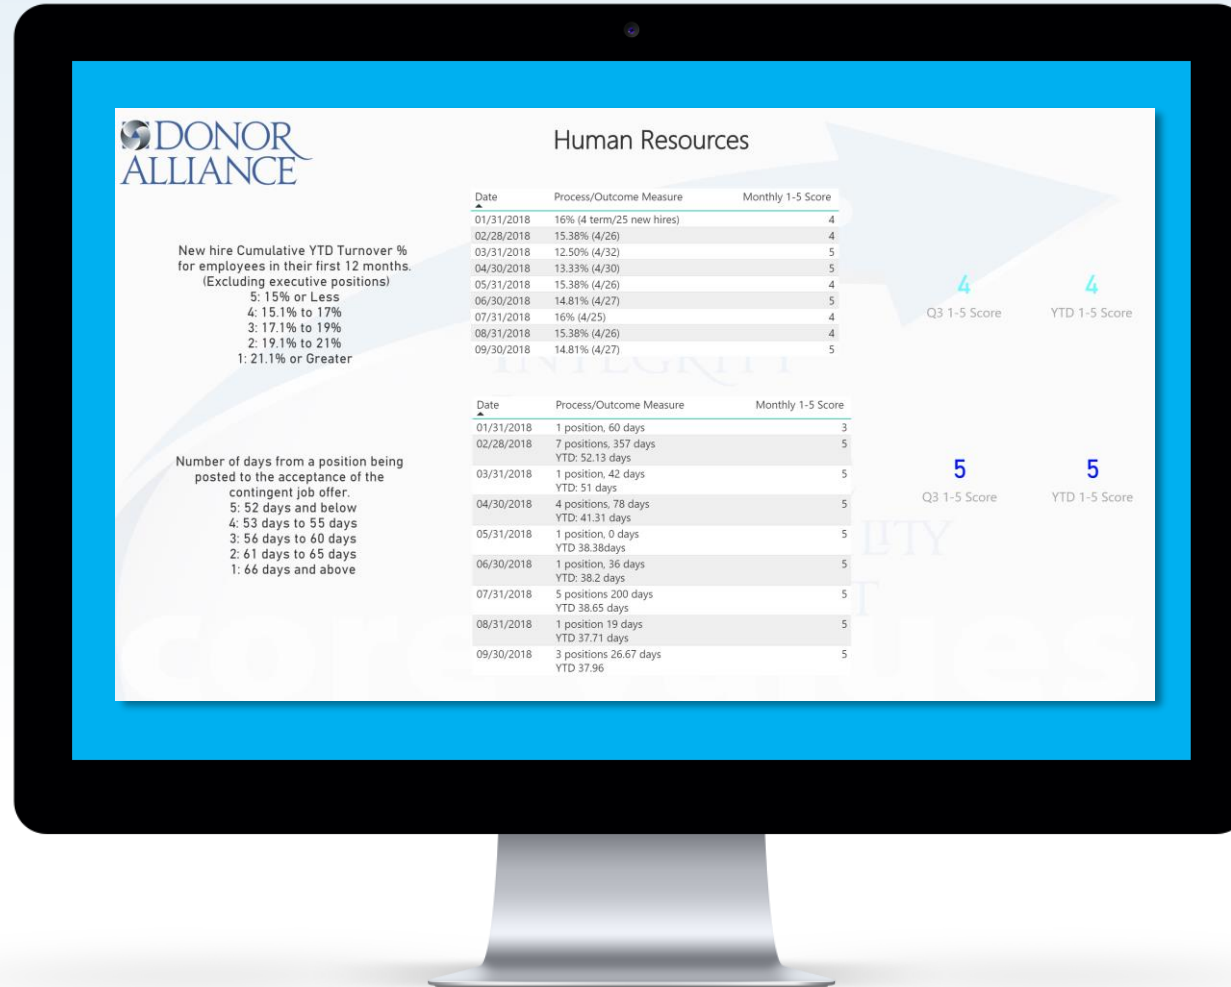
DONOR ALLIANCE

Human Resources

New hire Cumulative YTD Turnover % for employees in their first 12 months. (Excluding executive positions)
5: 15% or Less
4: 15.1% to 17%
3: 17.1% to 19%
2: 19.1% to 21%
1: 21.1% or Greater

| Date | Process/Outcome Measure | Monthly 1-5 Score |
|---|---|---|
| 01/31/2018 | 16% (4 term/25 new hires) | 4 |
| 02/28/2018 | 15.38% (4/26) | 4 |
| 03/31/2018 | 12.50% (4/32) | 5 |
| 04/30/2018 | 13.33% (4/30) | 5 |
| 05/31/2018 | 15.38% (4/26) | 4 |
| 06/30/2018 | 14.81% (4/27) | 5 |
| 07/31/2018 | 16% (4/25) | 4 |
| 08/31/2018 | 15.38% (4/26) | 4 |
| 09/30/2018 | 14.81% (4/27) | 5 |

4
Q3 1-5 Score

4
YTD 1-5 Score

Number of days from a position being posted to the acceptance of the contingent job offer.
5: 52 days and below
4: 53 days to 55 days
3: 56 days to 60 days
2: 61 days to 65 days
1: 66 days and above

| Date | Process/Outcome Measure | Monthly 1-5 Score |
|---|---|---|
| 01/31/2018 | 1 position, 60 days | 3 |
| 02/28/2018 | 7 positions, 357 days YTD: 52.13 days | 5 |
| 03/31/2018 | 1 position, 42 days YTD: 51 days | 5 |
| 04/30/2018 | 4 positions, 78 days YTD: 41.31 days | 5 |
| 05/31/2018 | 1 position, 0 days YTD 38.38days | 5 |
| 06/30/2018 | 1 position, 36 days YTD: 38.2 days | 5 |
| 07/31/2018 | 5 positions 200 days YTD 38.65 days | 5 |
| 08/31/2018 | 1 position 19 days YTD 37.71 days | 5 |
| 09/30/2018 | 3 positions 26.67 days YTD 37.96 | 5 |

5
Q3 1-5 Score

5
YTD 1-5 Score